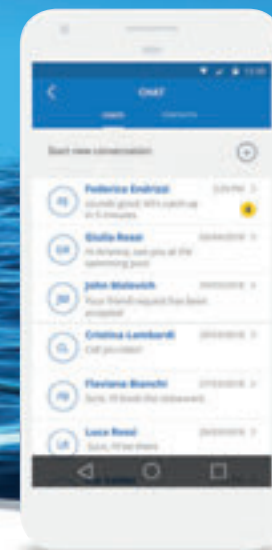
CHAT

Start new conversation

FE
Federica Endrizzi
3:29 PM
sounds good, let's catch up in 5 minutes
6

GR
Giulia Rossi
Hi Arianna, see you at the swimming pool

JM
John Malevich
Your friend request has been accepted

CL
Cristina Lombardi
Call you later

FB
Flaviana Bianchi
Sure, I'll book the restaurant

LR
Luca Rossi
Sure, I'll be there